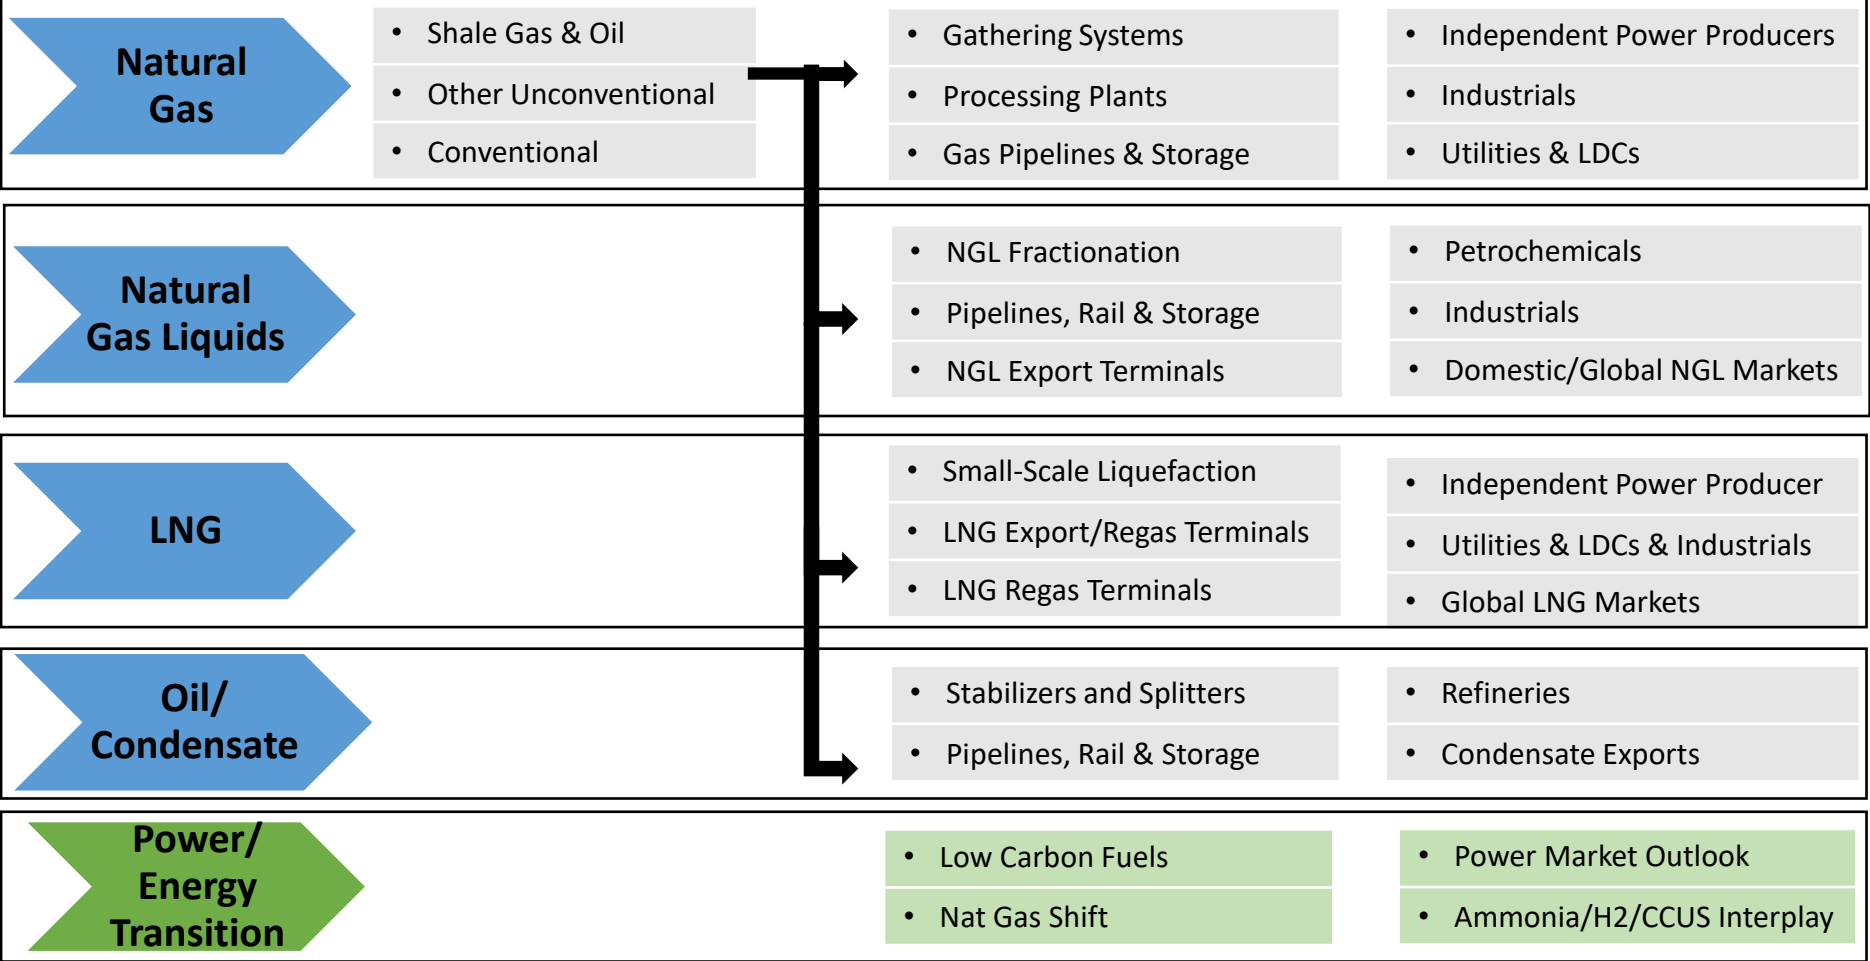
Natural Gas

- Shale Gas & Oil
- Other Unconventional
- Conventional

- Gathering Systems
- Processing Plants
- Gas Pipelines & Storage

- Independent Power Producers
- Industrials
- Utilities & LDCs

Natural Gas Liquids

- NGL Fractionation
- Pipelines, Rail & Storage
- NGL Export Terminals

- Petrochemicals
- Industrials
- Domestic/Global NGL Markets

LNG

- Small-Scale Liquefaction
- LNG Export/Regas Terminals
- LNG Regas Terminals

- Independent Power Producer
- Utilities & LDCs & Industrials
- Global LNG Markets

Oil/ Condensate

- Stabilizers and Splitters
- Pipelines, Rail & Storage

- Refineries
- Condensate Exports

Power/ Energy Transition

- Low Carbon Fuels
- Nat Gas Shift

- Power Market Outlook
- Ammonia/H2/CCUS Interplay